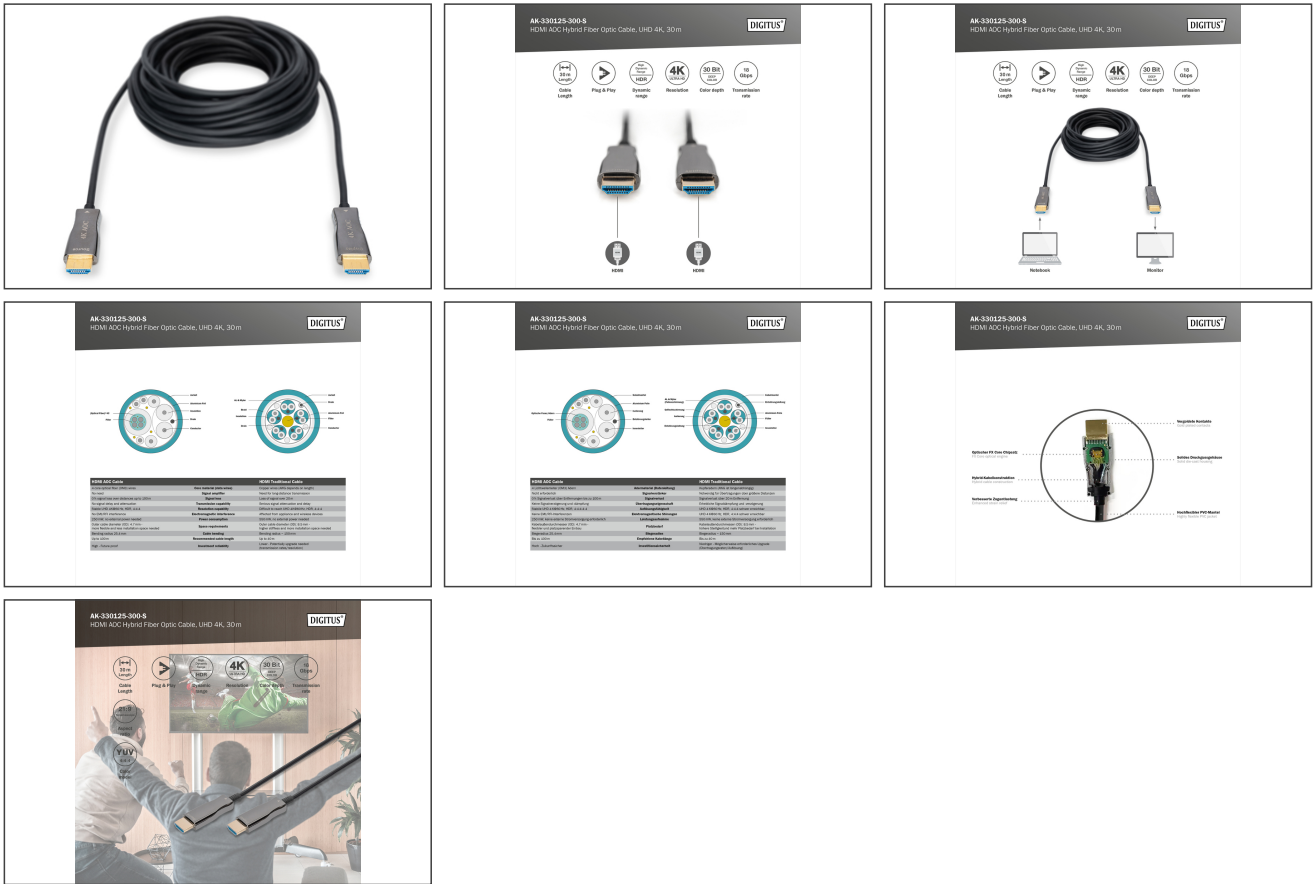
AK-330125-300-S
HDMI AOC Hybrid Fiber Optic Cable, UHD 4K, 30 m
DIGITUS

30 m Length
Cable Length
Plug & Play
HDR
Dynamic range
4K
Resolution
30 Bit
Color depth
18 Gbps
Transmission rate

HDMI
HDMI

AK-330125-300-S
HDMI AOC Hybrid Fiber Optic Cable, UHD 4K, 30 m
DIGITUS

30 m Length
Cable Length
Plug & Play
HDR
Dynamic range
4K
Resolution
30 Bit
Color depth
18 Gbps
Transmission rate

Notebook
Monitor

AK-330125-300-S
HDMI AOC Hybrid Fiber Optic Cable, UHD 4K, 30 m
DIGITUS

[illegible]

| HDMI AOC Cable | | HDMI Traditional Cable |
|---|---|---|
| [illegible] | Core material (data wires) | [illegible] |
| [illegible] | Signal amplifier | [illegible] |
| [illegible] | Signal loss | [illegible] |
| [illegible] | Transmission capability | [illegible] |
| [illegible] | Resolution capability | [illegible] |
| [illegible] | Electromagnetic interference | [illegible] |
| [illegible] | Power consumption | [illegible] |
| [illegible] | Space requirements | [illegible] |
| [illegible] | Cable bending | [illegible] |
| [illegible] | Recommended cable length | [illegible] |
| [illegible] | Increased reliability | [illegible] |

AK-330125-300-S
HDMI AOC Hybrid Fiber Optic Cable, UHD 4K, 30 m
DIGITUS

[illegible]

| HDMI AOC Cable | | HDMI Traditional Cable |
|---|---|---|
| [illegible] | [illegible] | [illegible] |

AK-330125-300-S
HDMI AOC Hybrid Fiber Optic Cable, UHD 4K, 30 m
DIGITUS

Vergoldete Kontakte
Optischer FX Core Chipsatz
Solides Druckgussgehäuse
Hybrid-Kabelkonstruktion
Verbesserte Zugentlastung
Hochflexibler PVC-Mantel

AK-330125-300-S
HDMI AOC Hybrid Fiber Optic Cable, UHD 4K, 30 m
DIGITUS

30 m Length
Cable Length
Plug & Play
HDR
Dynamic range
4K
Resolution
30 Bit
Color depth
18 Gbps
Transmission rate
21:9
YUV 4:4:4